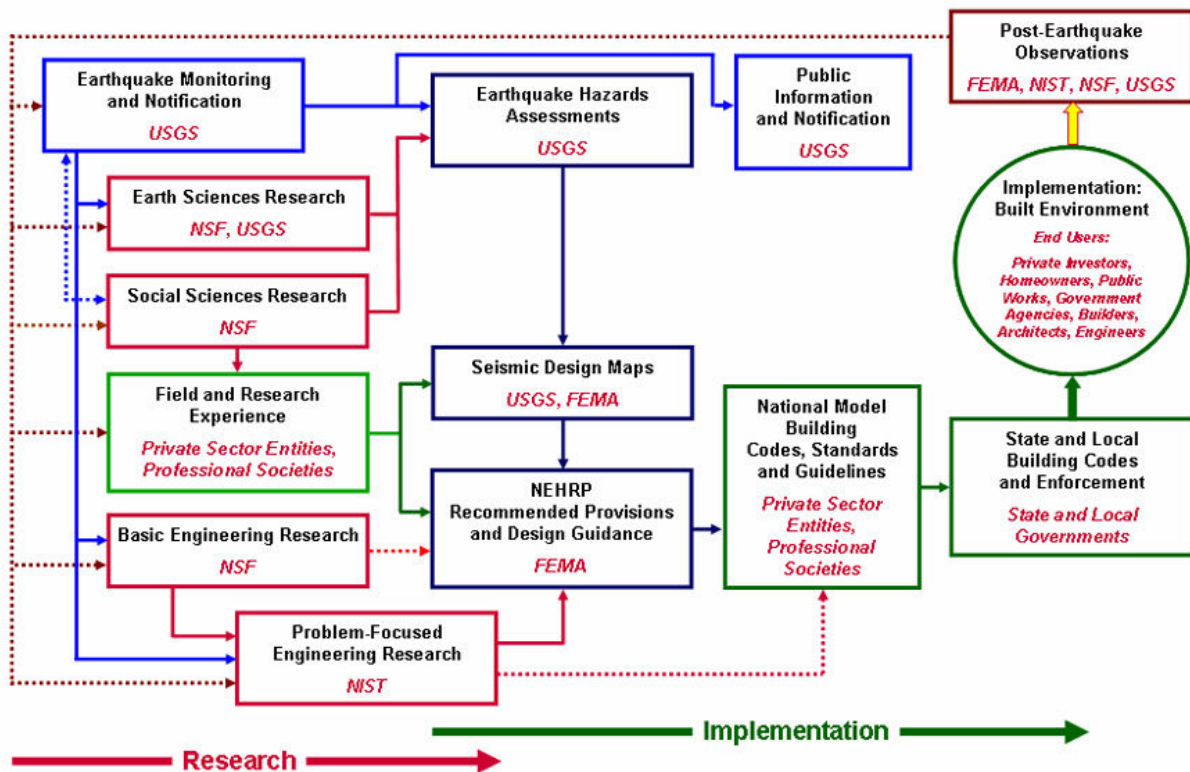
Post-Earthquake Observations
FEMA, NIST, NSF, USGS

Earthquake Monitoring and Notification
USGS

Earthquake Hazards Assessments
USGS

Public Information and Notification
USGS

Earth Sciences Research
NSF, USGS

Social Sciences Research
NSF

Implementation: Built Environment
End Users:
Private Investors, Homeowners, Public Works, Government Agencies, Builders, Architects, Engineers

Field and Research Experience
Private Sector Entities, Professional Societies

Seismic Design Maps
USGS, FEMA

National Model Building Codes, Standards and Guidelines
Private Sector Entities, Professional Societies

NEHRP Recommended Provisions and Design Guidance
FEMA

State and Local Building Codes and Enforcement
State and Local Governments

Basic Engineering Research
NSF

Problem-Focused Engineering Research
NIST

Implementation

Research